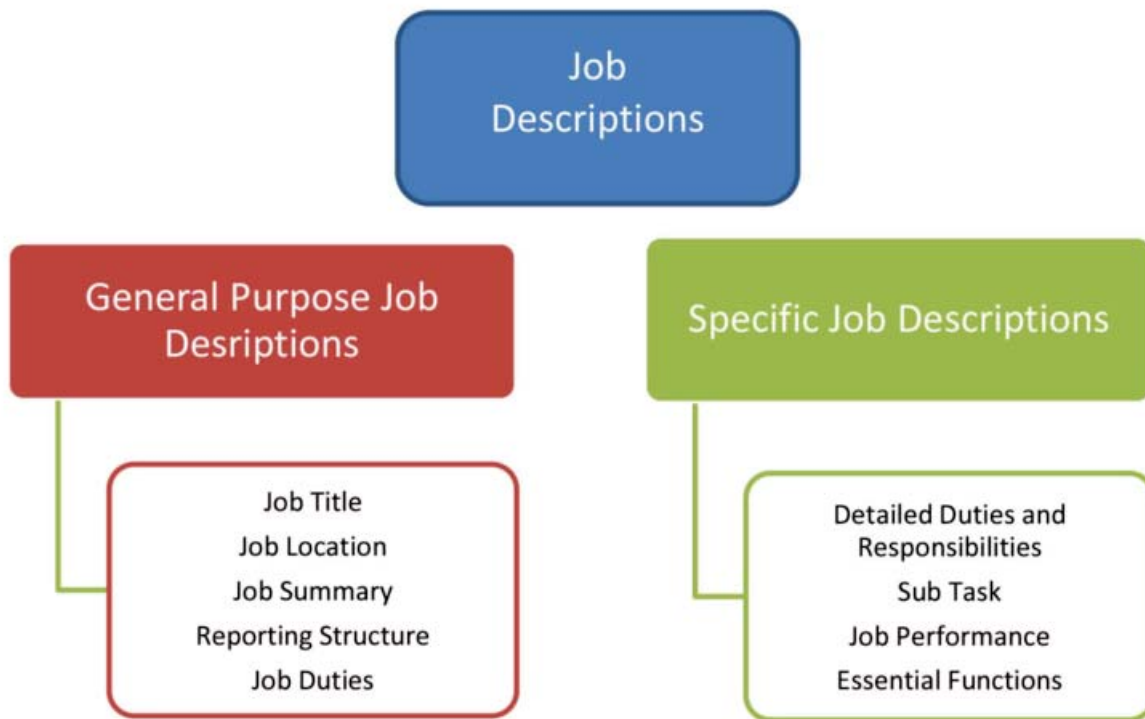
Job Descriptions

General Purpose Job Desriptions

Job Title
Job Location
Job Summary
Reporting Structure
Job Duties

Specific Job Descriptions

Detailed Duties and Responsibilities
Sub Task
Job Performance
Essential Functions